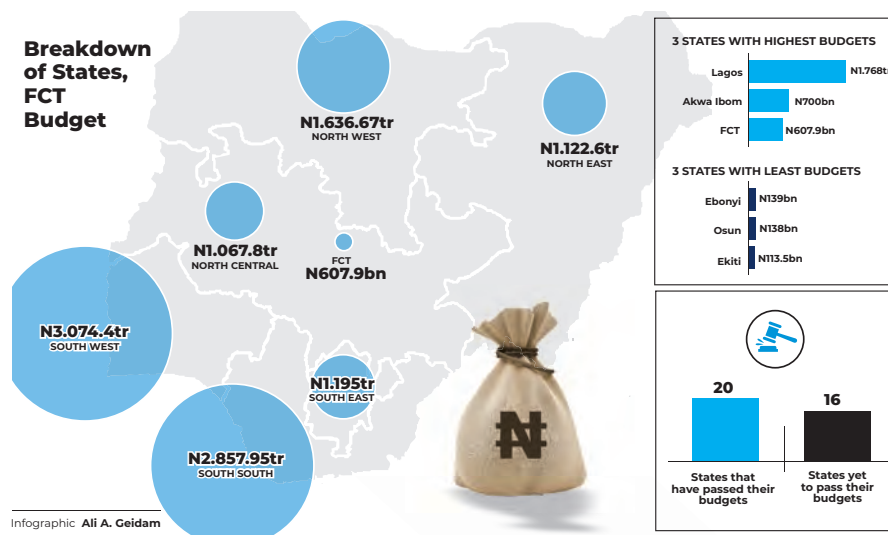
Breakdown of States, FCT Budget

N1.636.67tr
NORTH WEST

N1.122.6tr
NORTH EAST

N1.067.8tr
NORTH CENTRAL

FCT
N607.9bn

N3.074.4tr
SOUTH WEST

N1.195tr
SOUTH EAST

N2.857.95tr
SOUTH SOUTH

Infographic Ali A. Geidam

3 STATES WITH HIGHEST BUDGETS

Lagos N1.768tr
Akwa Ibom N700bn
FCT N607.9bn

3 STATES WITH LEAST BUDGETS

Ebonyi N139bn
Osun N138bn
Ekiti N113.5bn

20
States that have passed their budgets

16
States yet to pass their budgets